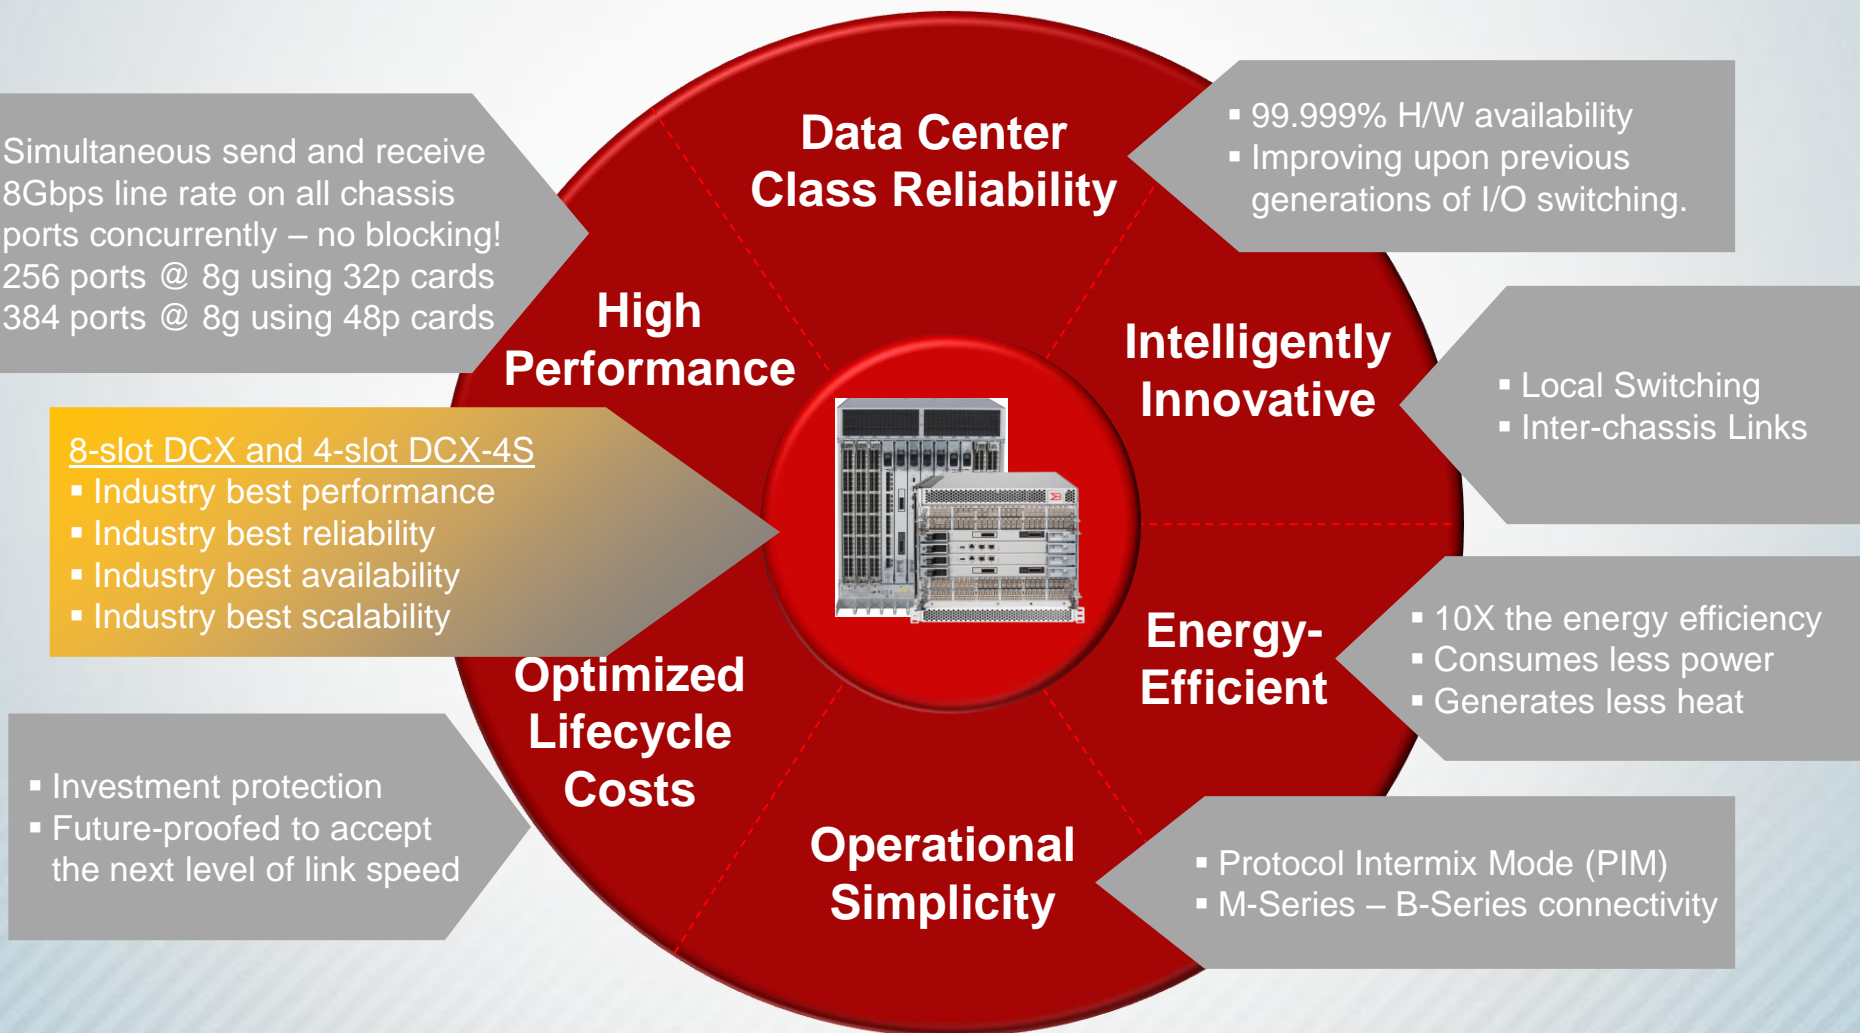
Simultaneous send and receive 8Gbps line rate on all chassis ports concurrently – no blocking!
256 ports @ 8g using 32p cards
384 ports @ 8g using 48p cards

Data Center Class Reliability

▪ 99.999% H/W availability
▪ Improving upon previous generations of I/O switching.

High Performance

Intelligently Innovative

▪ Local Switching
▪ Inter-chassis Links

8-slot DCX and 4-slot DCX-4S
▪ Industry best performance
▪ Industry best reliability
▪ Industry best availability
▪ Industry best scalability

Energy-Efficient

▪ 10X the energy efficiency
▪ Consumes less power
▪ Generates less heat

Optimized Lifecycle Costs

▪ Investment protection
▪ Future-proofed to accept the next level of link speed

Operational Simplicity

▪ Protocol Intermix Mode (PIM)
▪ M-Series – B-Series connectivity